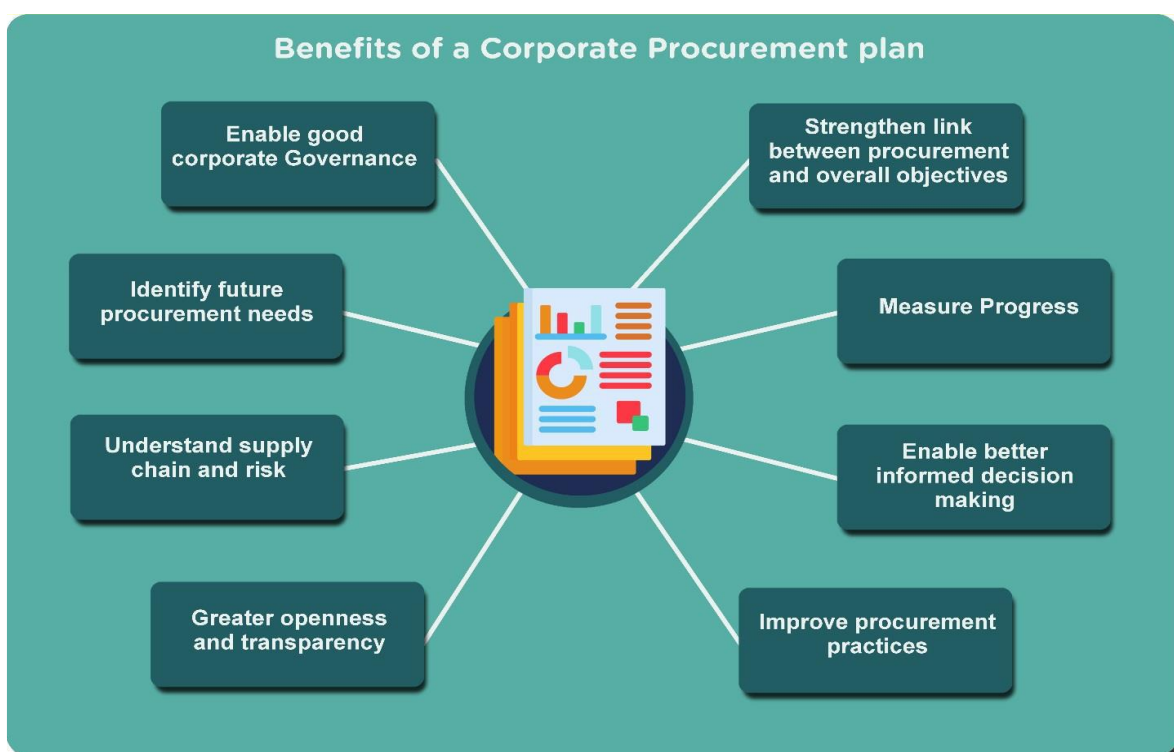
Benefits of a Corporate Procurement plan

Enable good corporate Governance

Strengthen link between procurement and overall objectives

Identify future procurement needs

Measure Progress

Understand supply chain and risk

Enable better informed decision making

Greater openness and transparency

Improve procurement practices